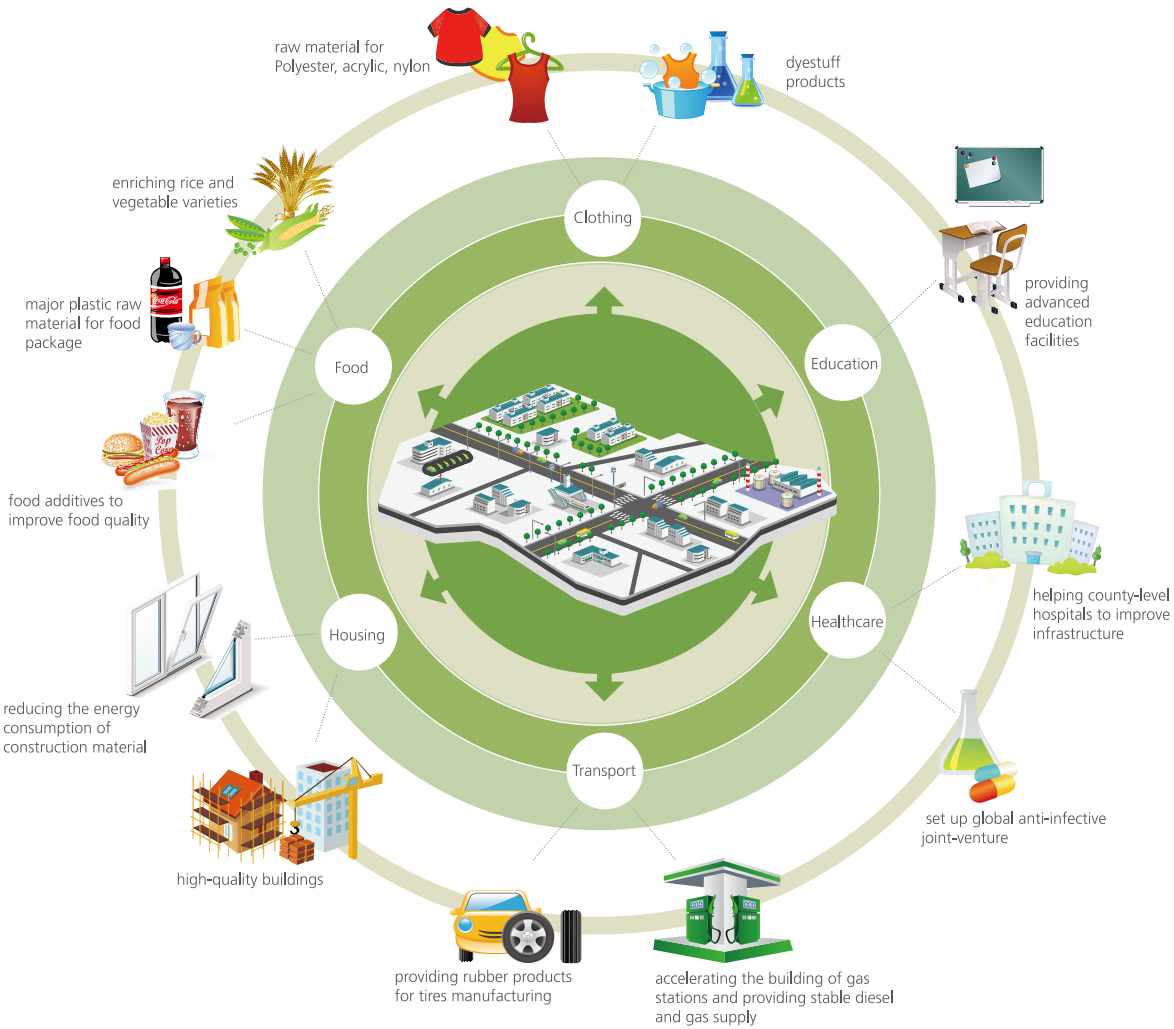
raw material for Polyester, acrylic, nylon

dyestuff products

Clothing

enriching rice and vegetable varieties

major plastic raw material for food package

Food

Education

providing advanced education facilities

food additives to improve food quality

helping county-level hospitals to improve infrastructure

Housing

Healthcare

reducing the energy consumption of construction material

Transport

set up global anti-infective joint-venture

high-quality buildings

providing rubber products for tires manufacturing

accelerating the building of gas stations and providing stable diesel and gas supply